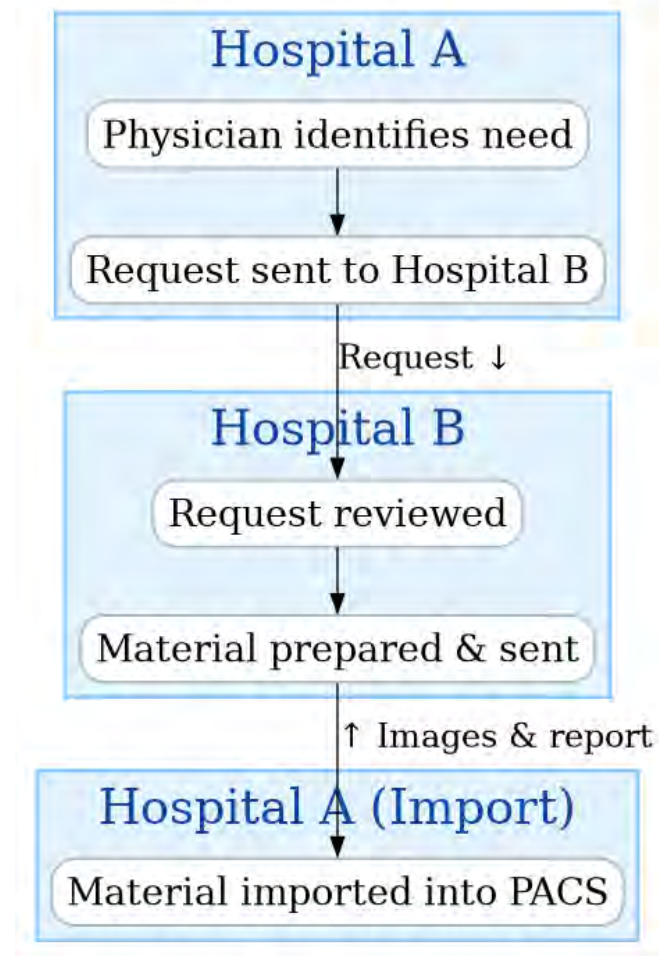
Hospital A

Physician identifies need

Request sent to Hospital B

Request ↓

Hospital B

Request reviewed

Material prepared & sent

↑ Images & report

Hospital A (Import)

Material imported into PACS